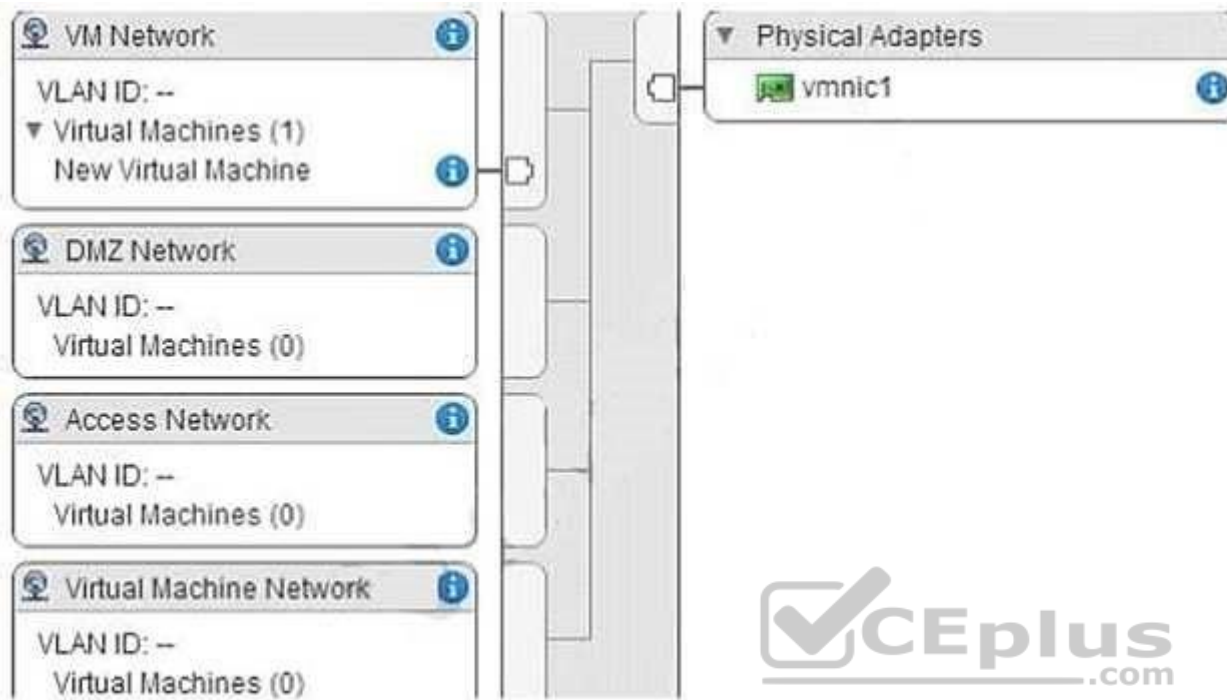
VM Network

VLAN ID: --

▼ Virtual Machines (1)

New Virtual Machine

DMZ Network

VLAN ID: --

Virtual Machines (0)

Access Network

VLAN ID: --

Virtual Machines (0)

Virtual Machine Network

VLAN ID: --

Virtual Machines (0)

▼ Physical Adapters

vmnic1

VCEplus .com